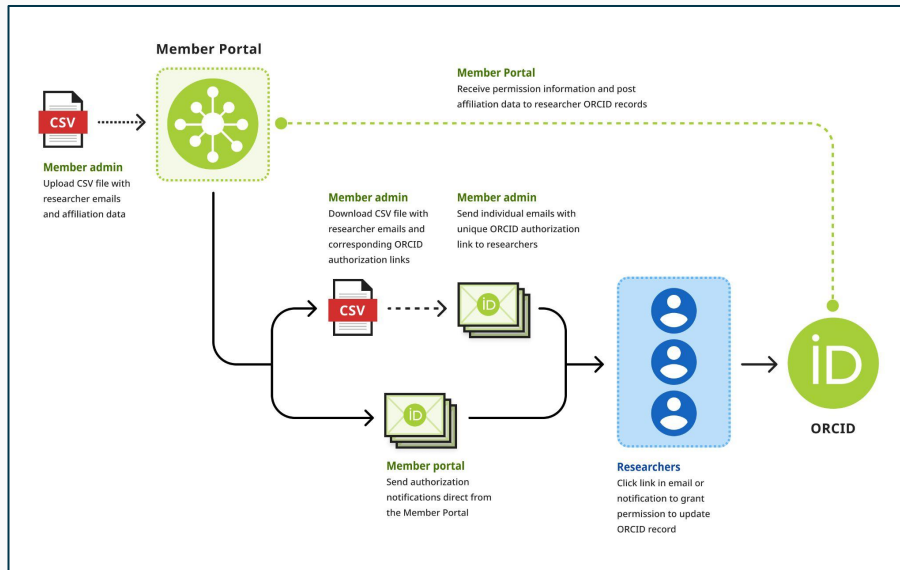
Member Portal

CSV

Member admin
Upload CSV file with researcher emails and affiliation data

Member Portal
Receive permission information and post affiliation data to researcher ORCID records

Member admin
Download CSV file with researcher emails and corresponding ORCID authorization links

Member admin
Send individual emails with unique ORCID authorization link to researchers

CSV

iD

iD

iD

ORCID

Member portal
Send authorization notifications direct from the Member Portal

Researchers
Click link in email or notification to grant permission to update ORCID record